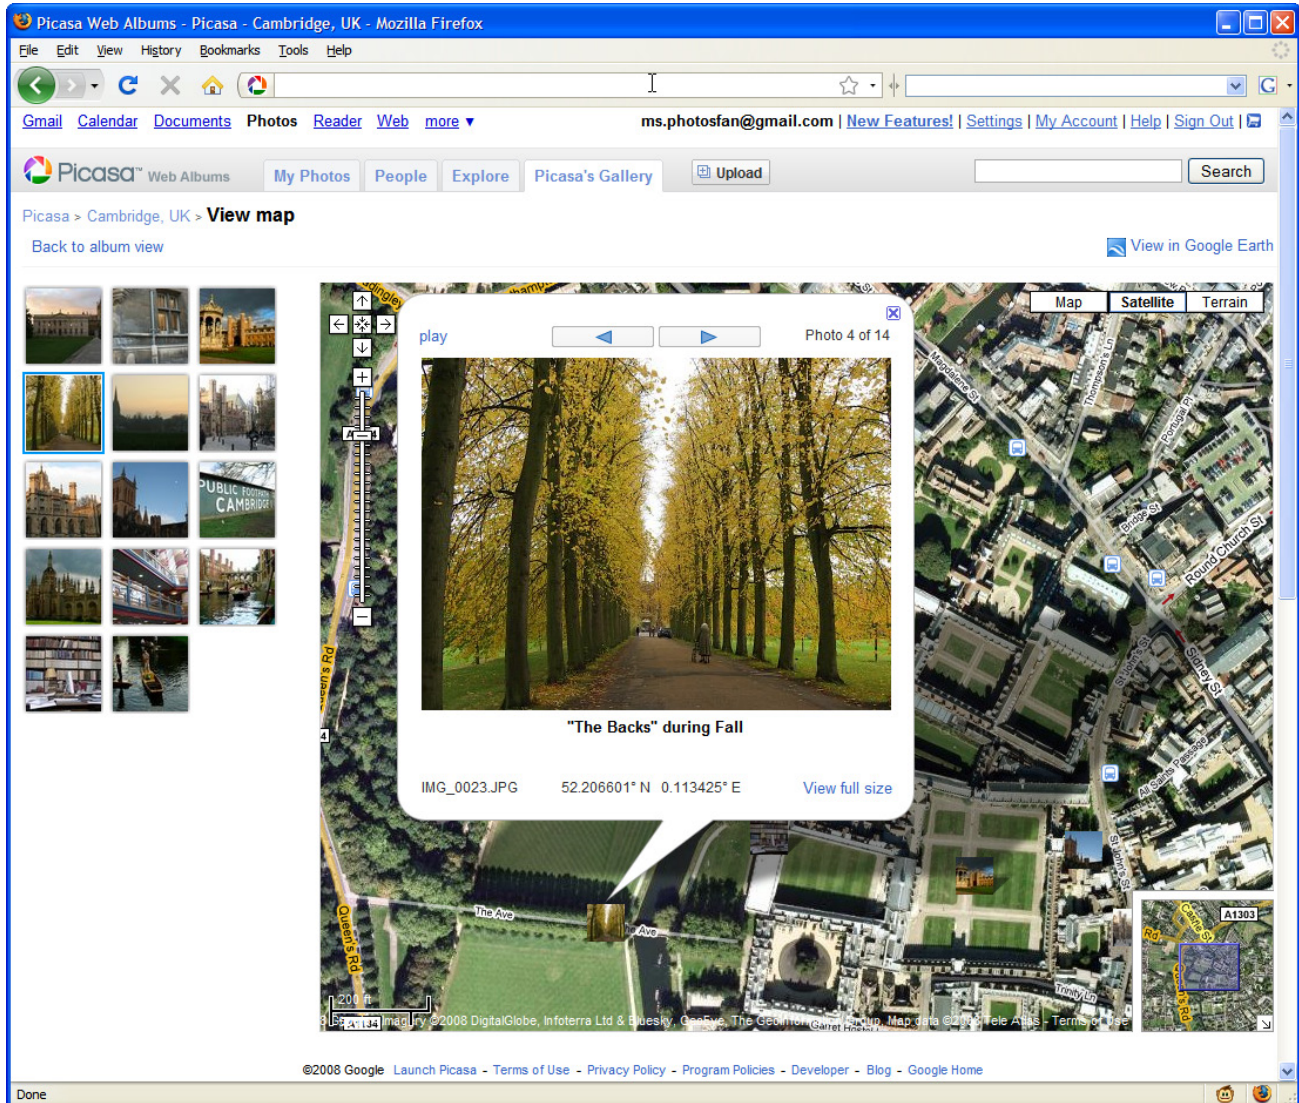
Picasa Web Albums - Picasa - Cambridge, UK - Mozilla Firefox

File Edit View History Bookmarks Tools Help

Gmail Calendar Documents Photos Reader Web more ▾

ms.photosfan@gmail.com | New Features! | Settings | My Account | Help | Sign Out |

Picasa Web Albums My Photos People Explore Picasa's Gallery Upload Search

Picasa > Cambridge, UK > View map

Back to album view

View in Google Earth

PUBLIC FOOTPATH CAMBRIDGE

Map Satellite Terrain

play

Photo 4 of 14

"The Backs" during Fall

IMG_0023.JPG 52.206601° N 0.113425° E View full size

Magdalene St

Thompson's Ln

Portugal Pl

Round Church St

Bridge St

Sidney St

St John's St

All Saints Passage

Queen's Rd

The Ave

Ave

Trinity Ln

A1303

A1134

200 ft

Imagery ©2008 DigitalGlobe, Infoterra Ltd & Bluesky, GeoEye, The GeoInformation Group, Map data ©2008 Tele Atlas - Terms of Use

©2008 Google Launch Picasa - Terms of Use - Privacy Policy - Program Policies - Developer - Blog - Google Home

Done